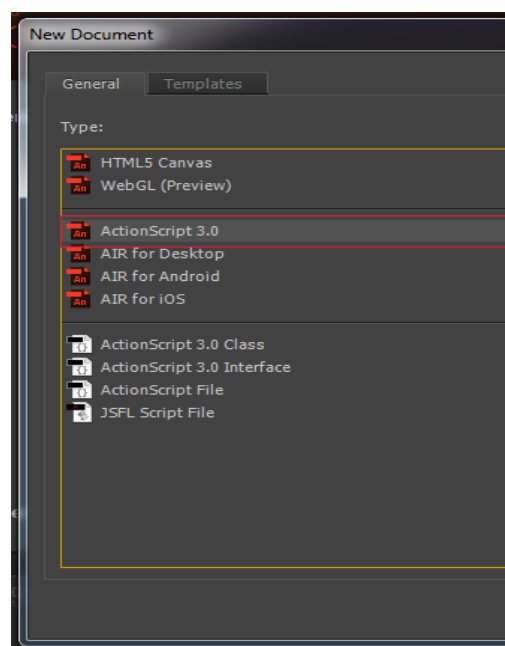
New Document

General Templates

Type:

An HTML5 Canvas
An WebGL (Preview)

An ActionScript 3.0
An AIR for Desktop
An AIR for Android
An AIR for iOS

ActionScript 3.0 Class
ActionScript 3.0 Interface
ActionScript File
JSFL Script File